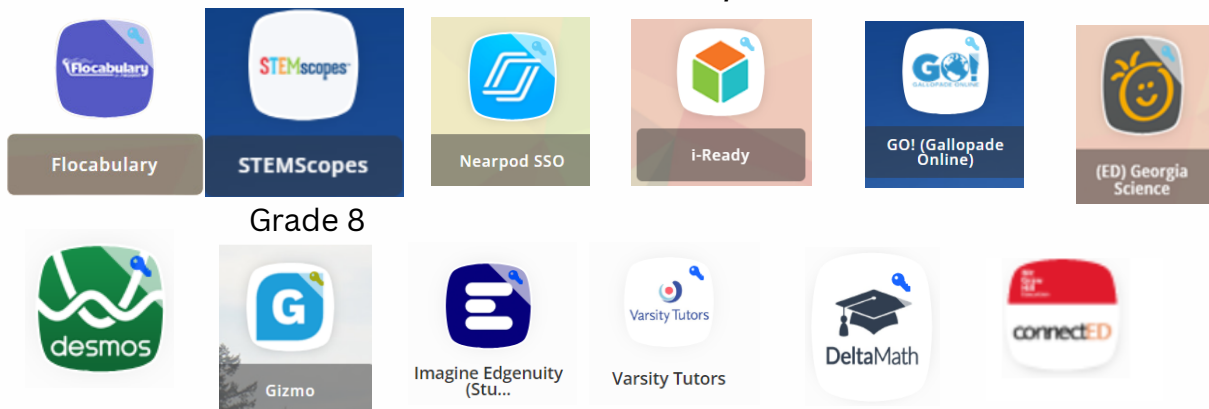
Flocabulary

Flocabulary

STEMscopes

STEMScopes

Nearpod SSO

i-Ready

GO!
GALLOPADE ONLINE

GO! (Gallopade Online)

(ED) Georgia Science

Grade 8

desmos

G

Gizmo

Imagine Edgenuity (Stu...

Varsity Tutors

Varsity Tutors

DeltaMath

connectED